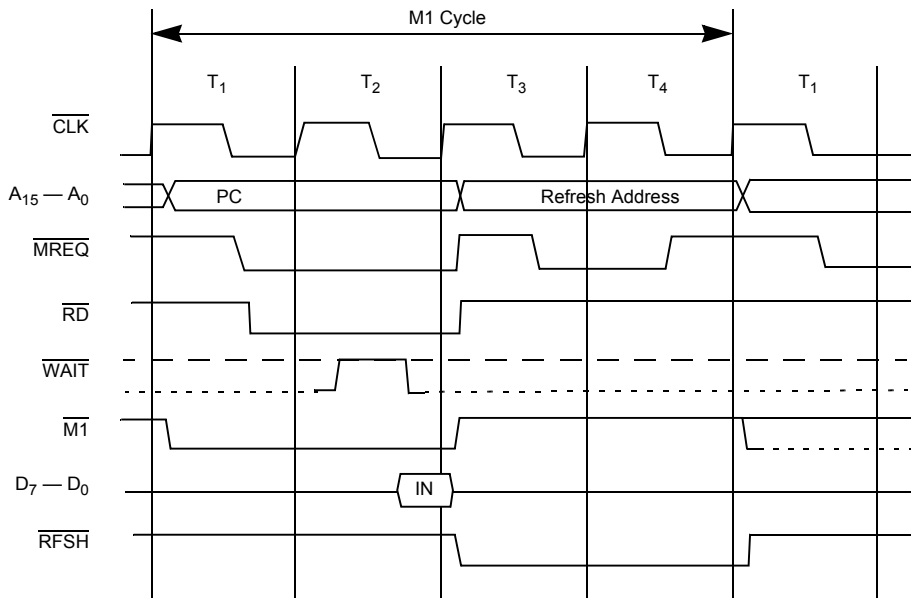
M1 Cycle

$T_1$ $T_2$ $T_3$ $T_4$ $T_1$

$\overline{CLK}$

$A_{15} — A_0$

PC

Refresh Address

$\overline{MREQ}$

$\overline{RD}$

$\overline{WAIT}$

$\overline{M1}$

$D_7 — D_0$

IN

$\overline{RFSH}$